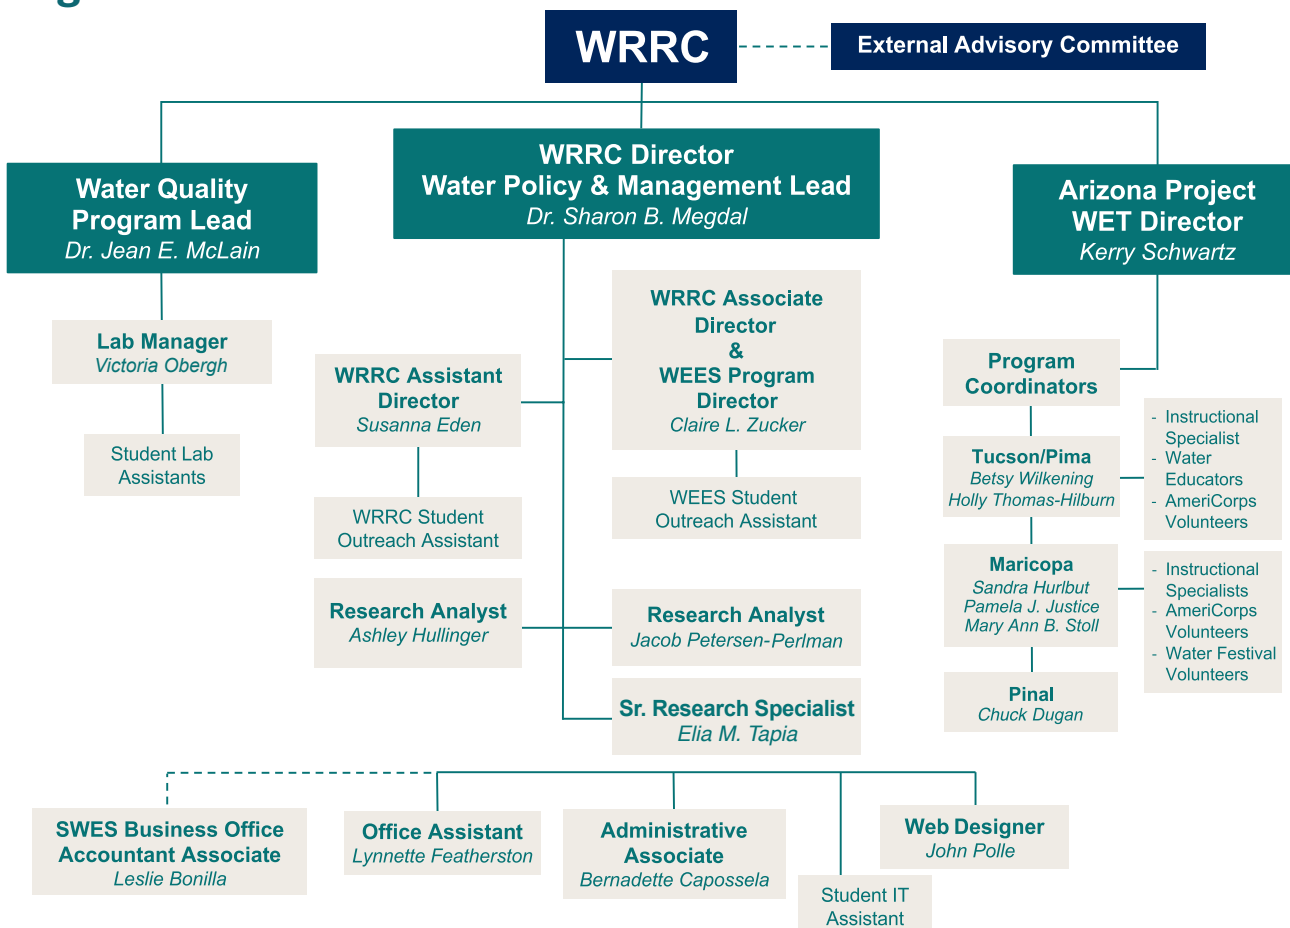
WRRC

External Advisory Committee

Water Quality Program Lead
Dr. Jean E. McLain

WRRC Director
Water Policy & Management Lead
Dr. Sharon B. Megdal

Arizona Project WET Director
Kerry Schwartz

Lab Manager
Victoria Obergh

Student Lab Assistants

WRRC Assistant Director
Susanna Eden

WRRC Student Outreach Assistant

WRRC Associate Director
&
WEES Program Director
Claire L. Zucker

WEES Student Outreach Assistant

Research Analyst
Ashley Hullinger

Research Analyst
Jacob Petersen-Perlman

Sr. Research Specialist
Elia M. Tapia

Program Coordinators

Tucson/Pima
Betsy Wilkening
Holly Thomas-Hilburn

- Instructional Specialist
- Water Educators
- AmeriCorps Volunteers

Maricopa
Sandra Hurlbut
Pamela J. Justice
Mary Ann B. Stoll

- Instructional Specialists
- AmeriCorps Volunteers
- Water Festival Volunteers

Pinal
Chuck Dugan

SWES Business Office Accountant Associate
Leslie Bonilla

Office Assistant
Lynnette Featherston

Administrative Associate
Bernadette Capossela

Student IT Assistant

Web Designer
John Polle